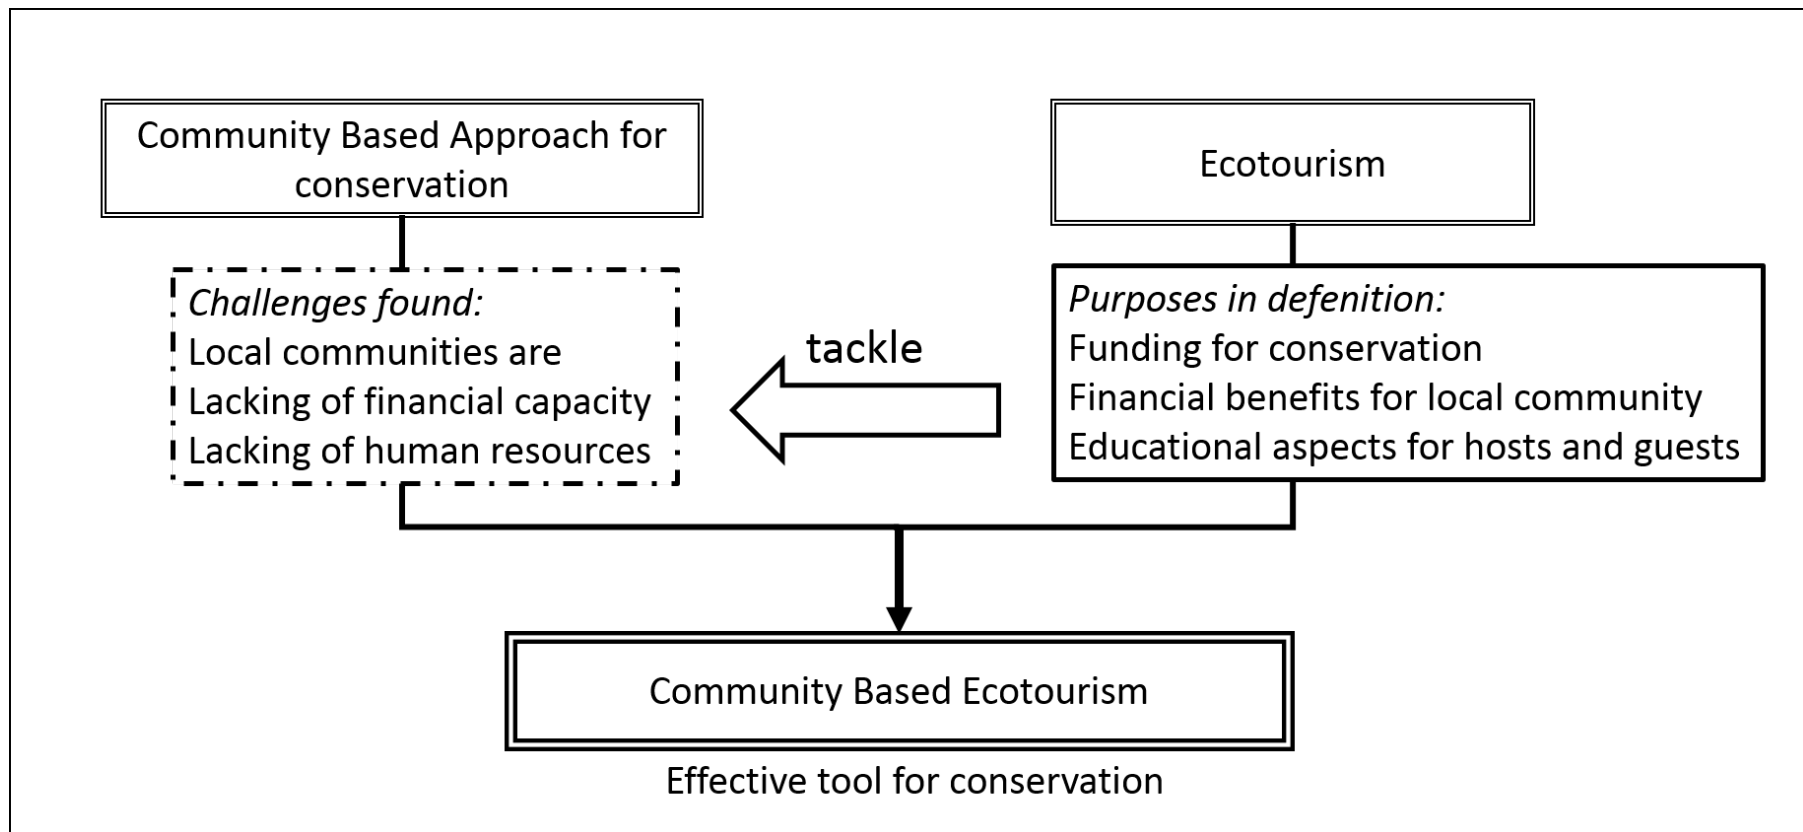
Community Based Approach for conservation

Ecotourism

*Challenges found:*
Local communities are
Lacking of financial capacity
Lacking of human resources

tackle

*Purposes in defenition:*
Funding for conservation
Financial benefits for local community
Educational aspects for hosts and guests

Community Based Ecotourism

Effective tool for conservation